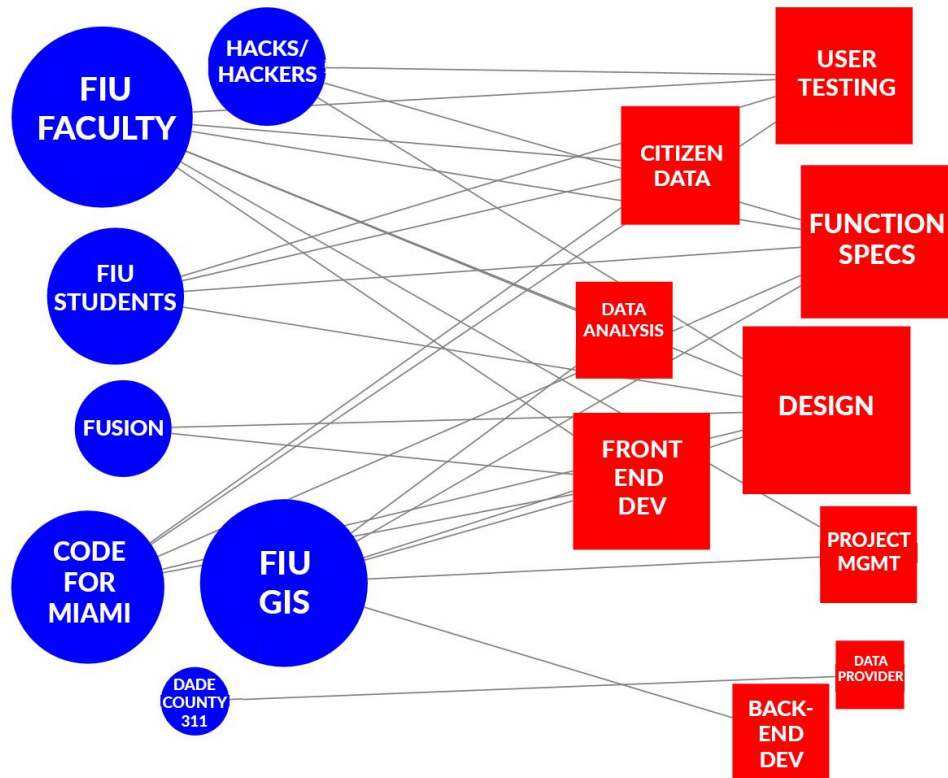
HACKS/ HACKERS

FIU FACULTY

FIU STUDENTS

FUSION

CODE FOR MIAMI

FIU GIS

DADE COUNTY 311

USER TESTING

CITIZEN DATA

FUNCTION SPECS

DATA ANALYSIS

DESIGN

FRONT END DEV

PROJECT MGMT

DATA PROVIDER

BACK-END DEV